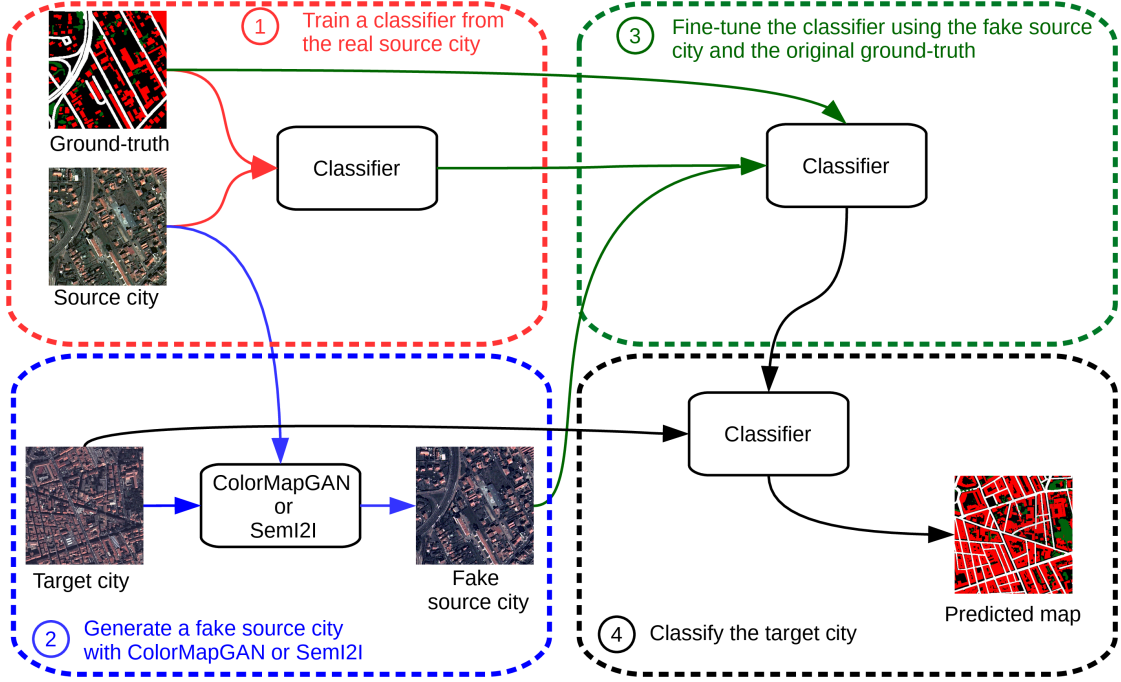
1 Train a classifier from the real source city

Ground-truth

Classifier

Source city

3 Fine-tune the classifier using the fake source city and the original ground-truth

Classifier

2 Generate a fake source city with ColorMapGAN or SemI2I

Target city

ColorMapGAN or SemI2I

Fake source city

Classifier

Predicted map

4 Classify the target city